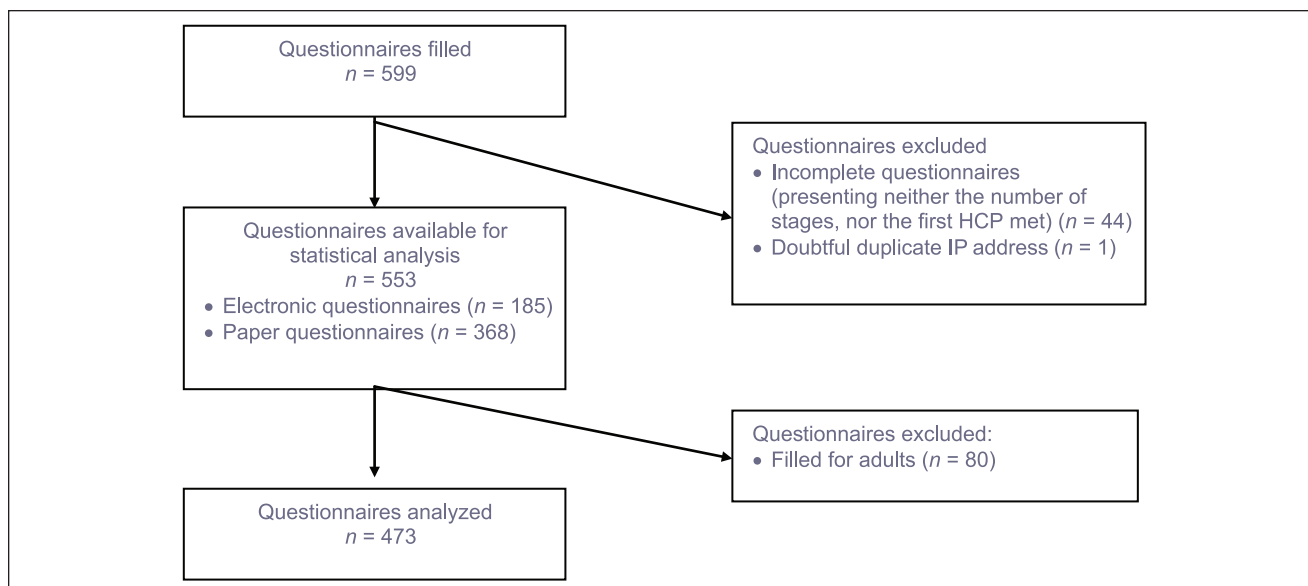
Questionnaires filled
$n$ = 599

Questionnaires excluded
• Incomplete questionnaires (presenting neither the number of stages, nor the first HCP met) ($n$ = 44)
• Doubtful duplicate IP address ($n$ = 1)

Questionnaires available for statistical analysis
$n$ = 553
• Electronic questionnaires ($n$ = 185)
• Paper questionnaires ($n$ = 368)

Questionnaires excluded:
• Filled for adults ($n$ = 80)

Questionnaires analyzed
$n$ = 473